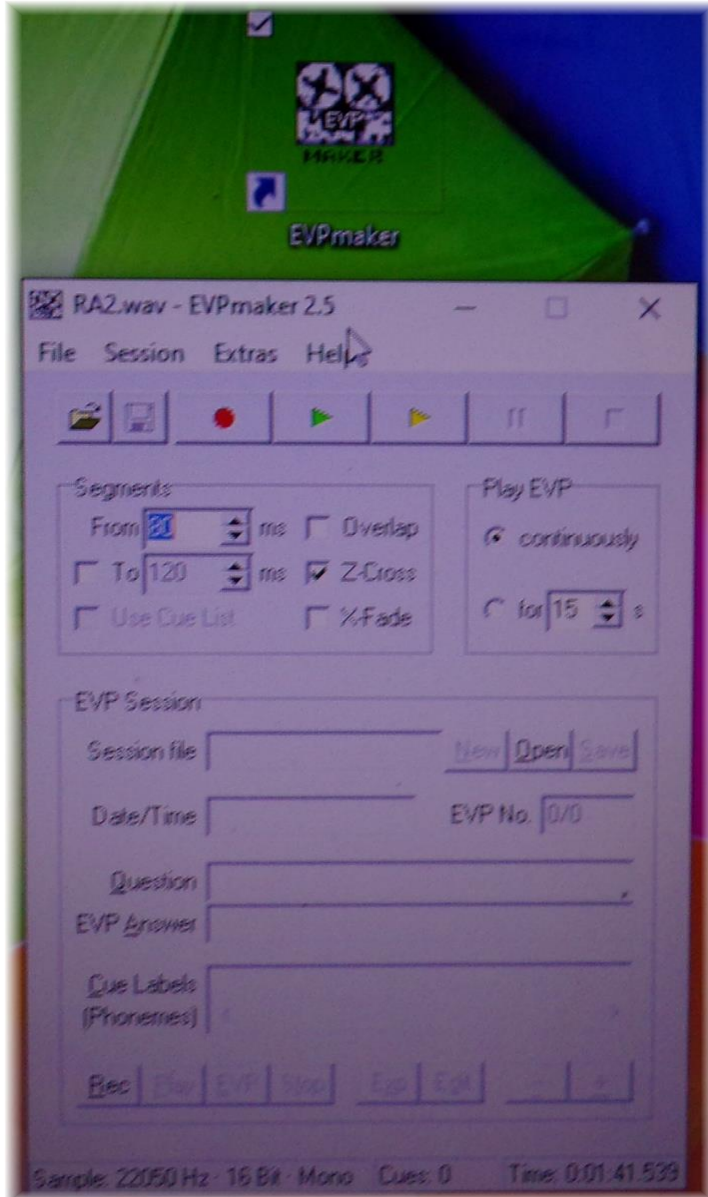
EVP
MAKER

EVPmaker

RA2.wav - EVPmaker 2.5

File Session Extras Help

Segments
From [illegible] ms Overlap
To 120 ms Z-Cross
Use Cue List X-Fade

Play EVP
continuously
for 15 s

EVP Session
Session file New Open Save
Date/Time EVP No. 0/0
Question
EVP Answer
Cue Labels (Phonemes)

Rec Play EVP Stop Exp Edit - +

Sample: 22050 Hz · 16 Bit · Mono Cues: 0 Time: 0:01:41.539